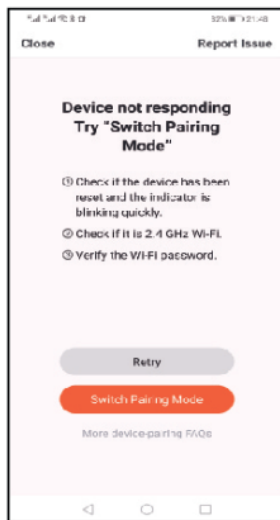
33% 21:48

Close

Report Issue

Device not responding Try "Switch Pairing Mode"

① Check if the device has been reset and the indicator is blinking quickly.

② Check if it is 2.4 GHz Wi-Fi.

③ Verify the Wi-Fi password.

Retry

Switch Pairing Mode

More device-pairing FAQs